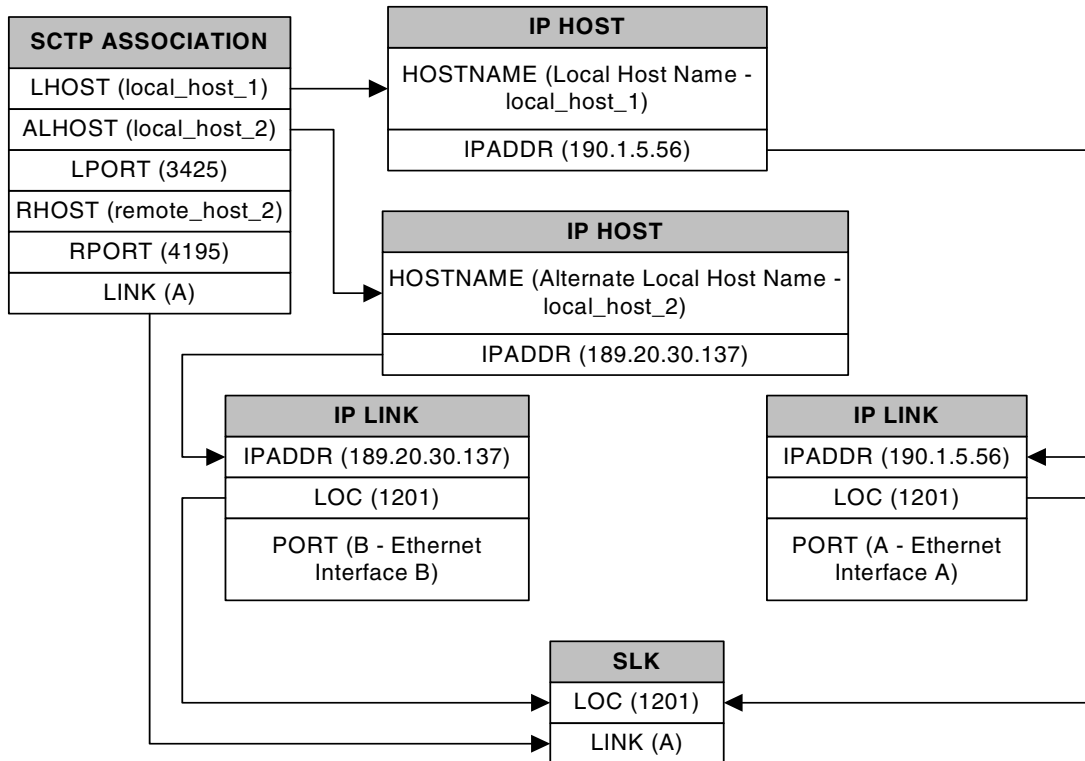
SCTP ASSOCIATION
LHOST (local_host_1)
ALHOST (local_host_2)
LPORT (3425)
RHOST (remote_host_2)
RPORT (4195)
LINK (A)

IP HOST
HOSTNAME (Local Host Name - local_host_1)
IPADDR (190.1.5.56)

IP HOST
HOSTNAME (Alternate Local Host Name - local_host_2)
IPADDR (189.20.30.137)

IP LINK
IPADDR (189.20.30.137)
LOC (1201)
PORT (B - Ethernet Interface B)

IP LINK
IPADDR (190.1.5.56)
LOC (1201)
PORT (A - Ethernet Interface A)

SLK
LOC (1201)
LINK (A)